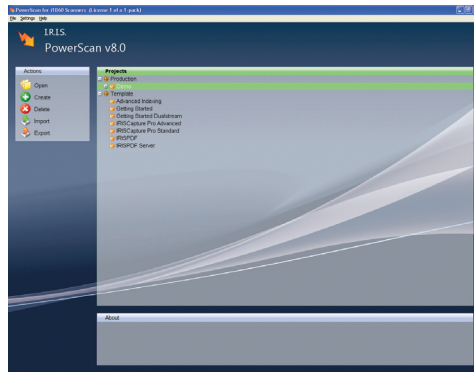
PowerScan for IT060 Scanners (License 1 of a 1 pack)
File Settings Help

I.R.I.S.
PowerScan v8.0

Actions
Open
Create
Delete
Import
Export

Projects
Production
Demo
Templates
Advanced Indexing
Getting Started
Getting Started Dualstream
IRISCapture Pro Advanced
IRISCapture Pro Standard
IRISPDF
IRISPDF Server

About